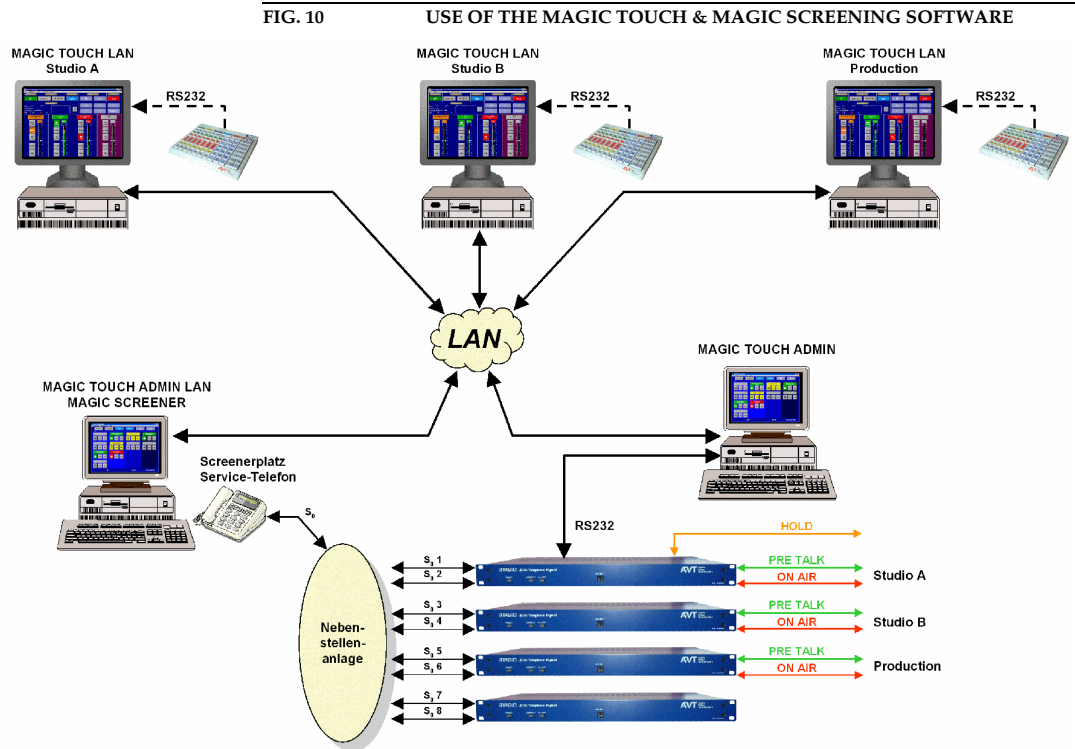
FIG. 10 USE OF THE MAGIC TOUCH & MAGIC SCREENING SOFTWARE

MAGIC TOUCH LAN
Studio A

RS232

MAGIC TOUCH LAN
Studio B

RS232

MAGIC TOUCH LAN
Production

RS232

LAN

MAGIC TOUCH ADMIN

MAGIC TOUCH ADMIN LAN
MAGIC SCREENER

Screenerplatz
Service-Telefon

$S_0$

RS232

HOLD

$S_0$ 1
$S_0$ 2

PRE TALK
ON AIR
Studio A

$S_0$ 3
$S_0$ 4

PRE TALK
ON AIR
Studio B

Neben-
stellen-
anlage

$S_0$ 5
$S_0$ 6

PRE TALK
ON AIR
Production

$S_0$ 7
$S_0$ 8

AVT